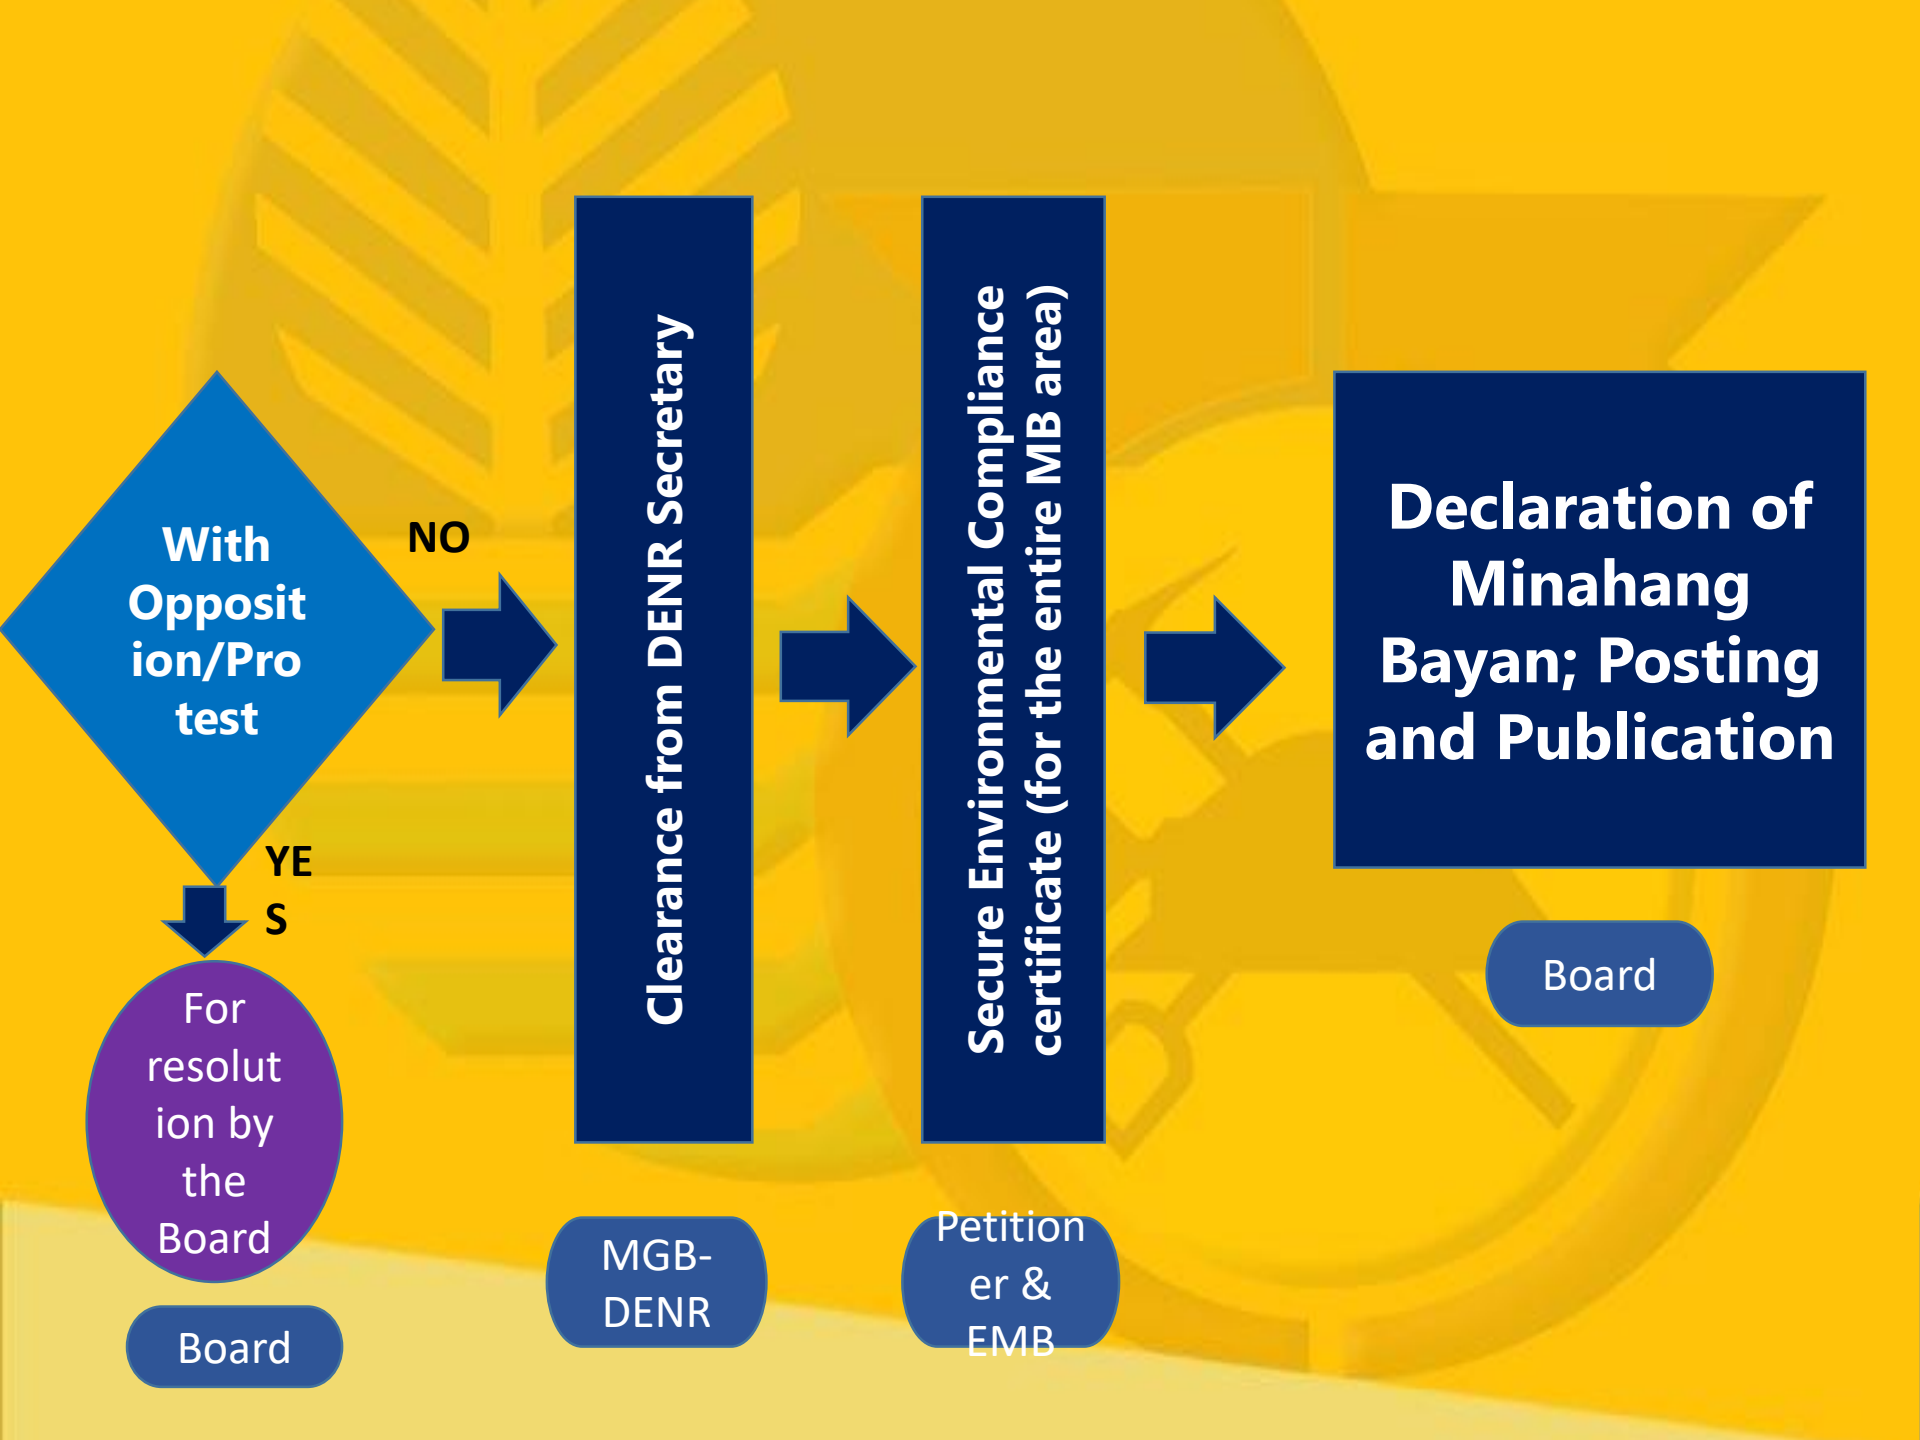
With Opposition/Protest

NO

YES

For resolution by the Board

Board

Clearance from DENR Secretary

MGB-DENR

Secure Environmental Compliance certificate (for the entire MB area)

Petitioner & EMB

Declaration of Minahang Bayan; Posting and Publication

Board